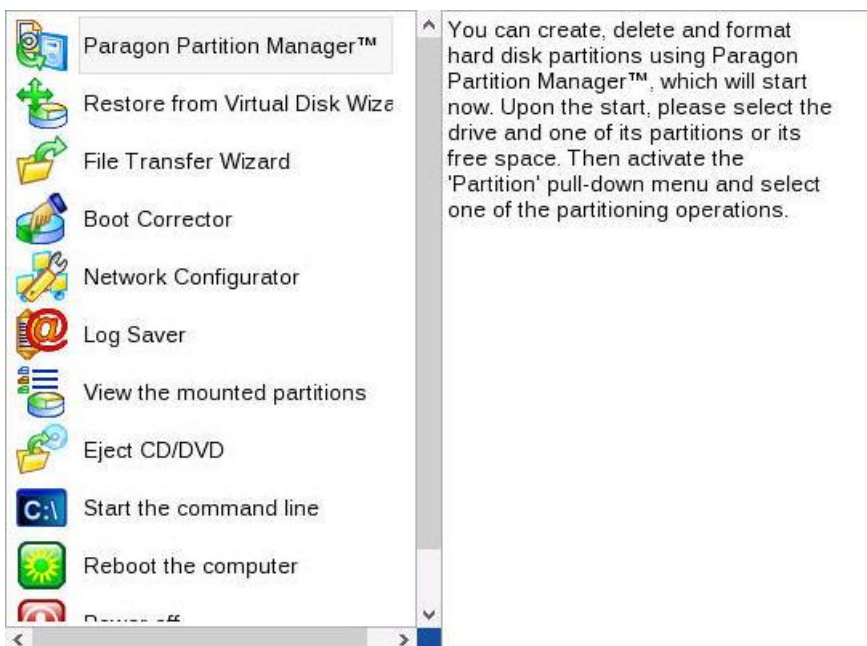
Paragon Partition Manager™

Restore from Virtual Disk Wiza

File Transfer Wizard

Boot Corrector

Network Configurator

Log Saver

View the mounted partitions

Eject CD/DVD

C:\ Start the command line

Reboot the computer

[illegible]

You can create, delete and format hard disk partitions using Paragon Partition Manager™, which will start now. Upon the start, please select the drive and one of its partitions or its free space. Then activate the 'Partition' pull-down menu and select one of the partitioning operations.